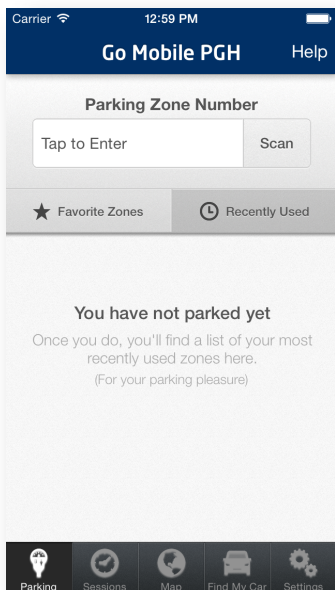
Carrier 12:59 PM

Go Mobile PGH Help

Parking Zone Number

Tap to Enter Scan

Favorite Zones Recently Used

You have not parked yet

Once you do, you'll find a list of your most recently used zones here.

(For your parking pleasure)

Parking Sessions Map Find My Car Settings